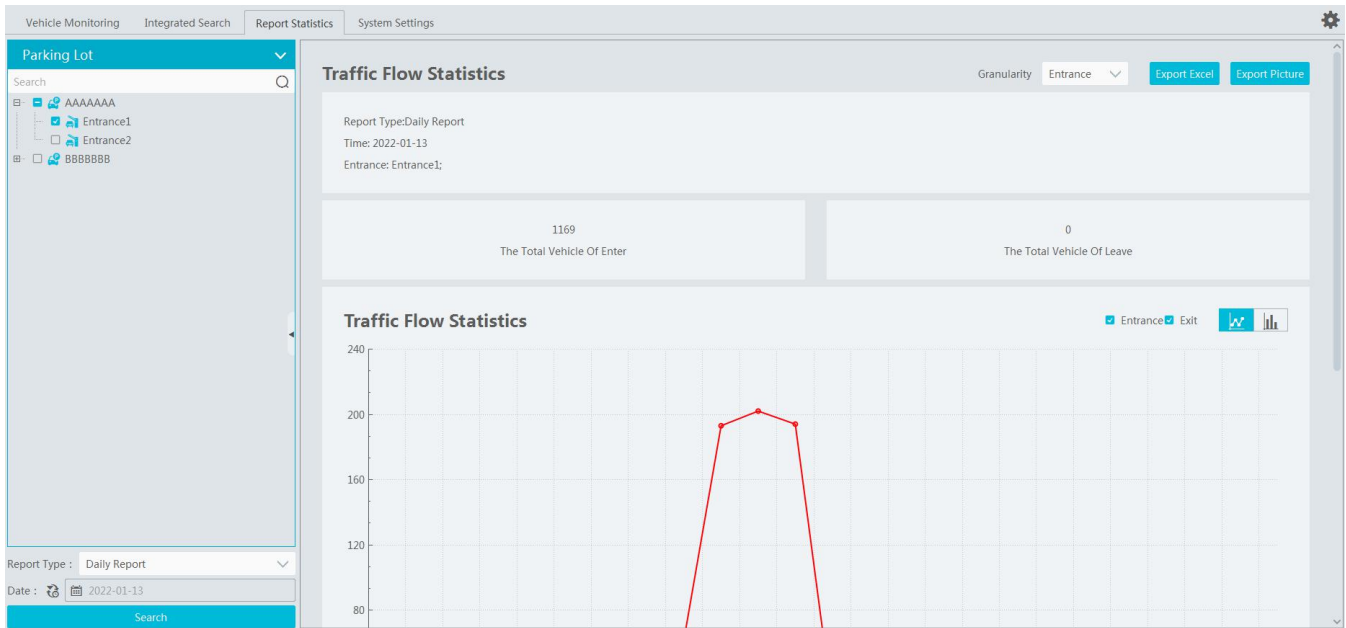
Vehicle Monitoring Integrated Search Report Statistics System Settings

Parking Lot

Search

AAAAAAA

Entrance1

Entrance2

BBBBBBB

Report Type : Daily Report

Date : 2022-01-13

Search

Traffic Flow Statistics

Granularity Entrance

Export Excel Export Picture

Report Type:Daily Report

Time: 2022-01-13

Entrance: Entrance1;

1169

The Total Vehicle Of Enter

0

The Total Vehicle Of Leave

Traffic Flow Statistics

Entrance Exit

240

200

160

120

80